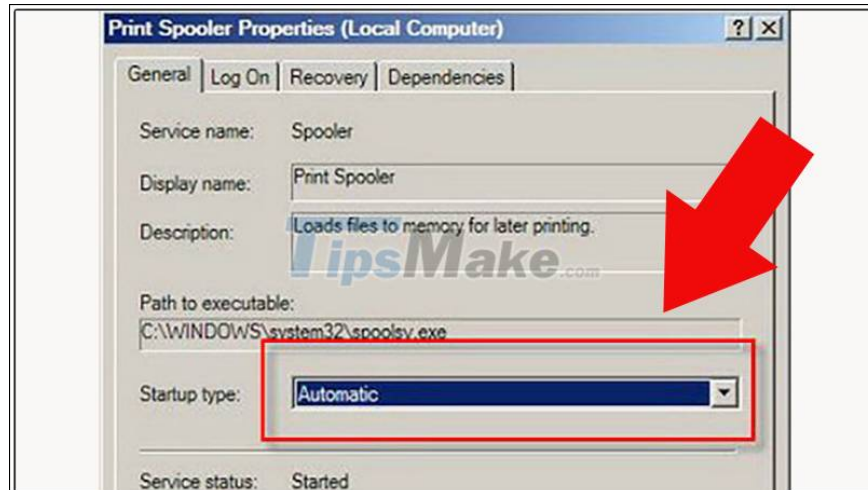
Print Spooler Properties (Local Computer)

? X

General | Log On | Recovery | Dependencies

Service name: Spooler

Display name: Print Spooler

Description: Loads files to memory for later printing.

TipsMake.com

Path to executable:
C:\WINDOWS\system32\spoolsv.exe

Startup type: Automatic

Service status: Started